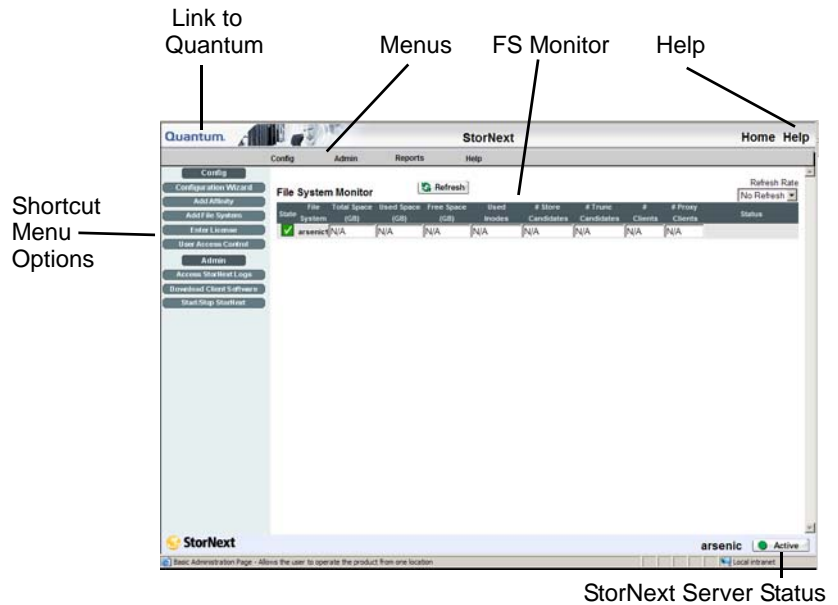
Link to Quantum

Menus

FS Monitor

Help

Shortcut Menu Options

Quantum.

StorNext

Home Help

Config Admin Reports Help

Config
Configuration Wizard
Add Affinity
Add File System
Enter License
User Access Control
Admin
Access StorNext Logs
Download Client Software
Start/Stop StorNext

File System Monitor

Refresh

Refresh Rate
No Refresh

| State | File System | Total Space (GB) | Used Space (GB) | Free Space (GB) | Used Inodes | # Store Candidates | # Trunc Candidates | # Clients | # Proxy Clients | Status |
|---|---|---|---|---|---|---|---|---|---|---|
| ✓ | arsenic1 | N/A | N/A | N/A | N/A | N/A | N/A | N/A | N/A | |

StorNext

arsenic Active

Basic Administration Page - Allows the user to operate the product from one location

Local intranet

StorNext Server Status